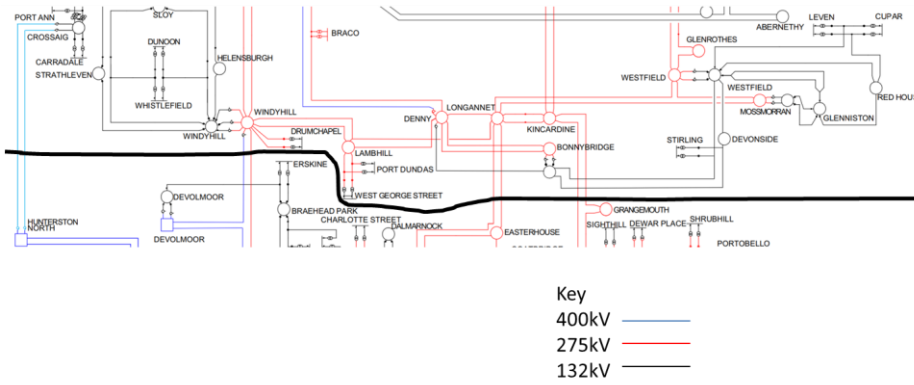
PORT ANN
SLOY
CROSSAIG
DUNOON
CARRADALE
STRATHLEVEN
HELENSBURGH
WHISTLEFIELD
WINDYHILL
WINDYHILL
BRACO
ABERNETHY
LEVEN
CUPAR
GLENROTHES
WESTFIELD
WESTFIELD
RED HOU
MOSSMORRAN
GLENNISTON
DENNY
LONGANNET
KINCARDINE
DRUMCHAPEL
LAMBHILL
PORT DUNDAS
BONNYBRIDGE
STIRLING
DEVONSIDE
ERSKINE
WEST GEORGE STREET
DEVOLMOOR
DEVOLMOOR
BRAEHEAD PARK
CHARLOTTE STREET
HUNTERSTON NORTH
DALMARNOCK
EASTERHOUSE
GRANGEMOUTH
SIGHTHILL
DEWAR PLACE
SHRUBHILL
PORTOBELLO

Key
400kV
275kV
132kV